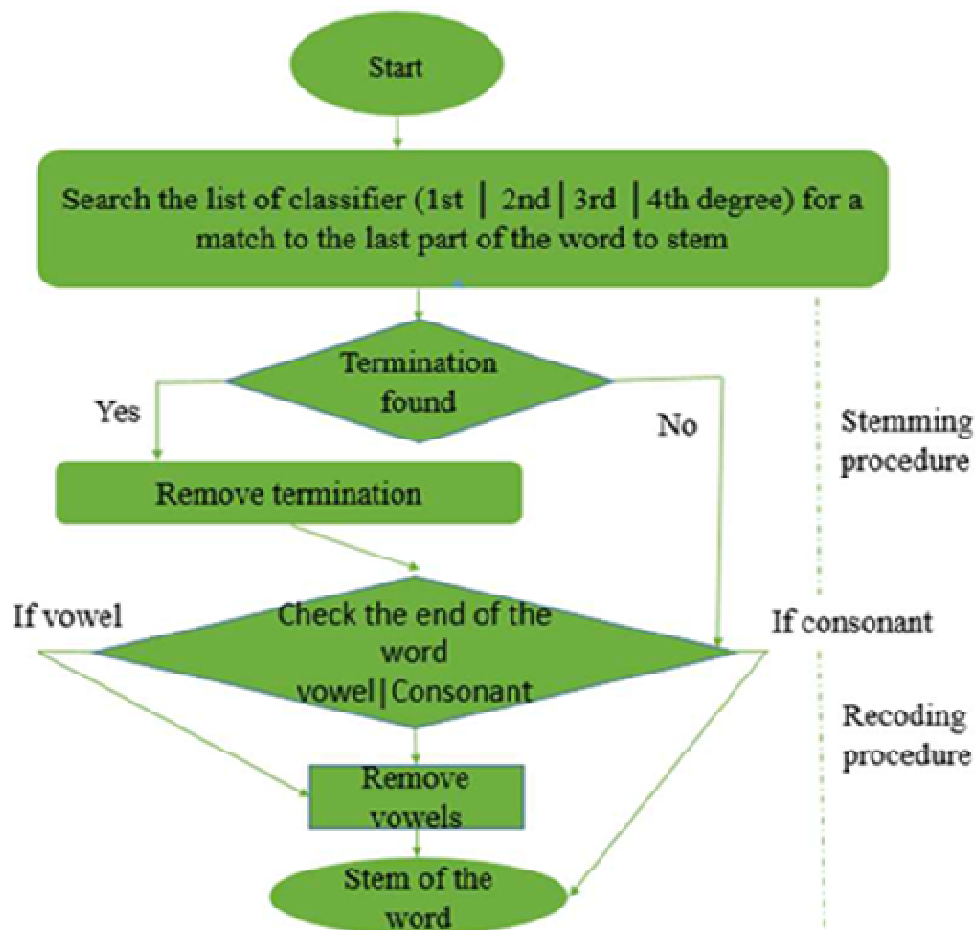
Start

Search the list of classifier (1st | 2nd | 3rd | 4th degree) for a match to the last part of the word to stem

Termination found

Yes

No

Stemming procedure

Remove termination

If vowel

Check the end of the word vowel | Consonant

If consonant

Recoding procedure

Remove vowels

Stem of the word